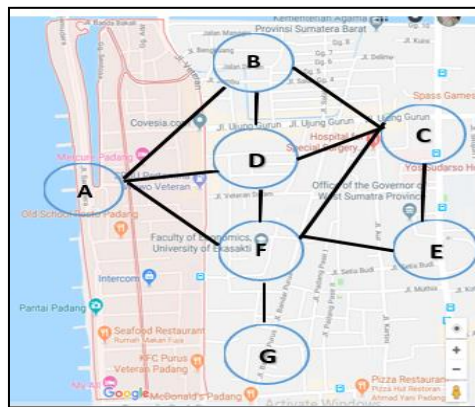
Kementerian Agama
Provinsi Sumatera Barat
B
C
D
A
E
F
G
Covesia
Jl. Ujung Gurun
Jl. Ujung Gurun
Hospital
Special Surgery
Spass Games
Yos Sudarso
Office of the Governor of West Sumatra Province
Mercure Padang
Old School Hostel Padang
Veteran
Faculty of Economics, University of Ekasakti
Intercom
Pantai Padang
Seafood Restaurant
Rumah Makan Fuja
KFC Purus Veteran Padang
My Al
McDonald's Padang
Pizza Restaurant
Pizza Hut Restoran Ahmad Yani Padang
Google
Activate Windows
Jl. Kuini
Jl. Batang Pasir
Jl. Patenggangan
Jl. Padang Pasir
Jl. Satia Budi
Jl. Purus
Jl. Bandar Purus
Jl. Mathus
Jl. Batang Bakali
Jl. Bengkuang
Jl. Delima